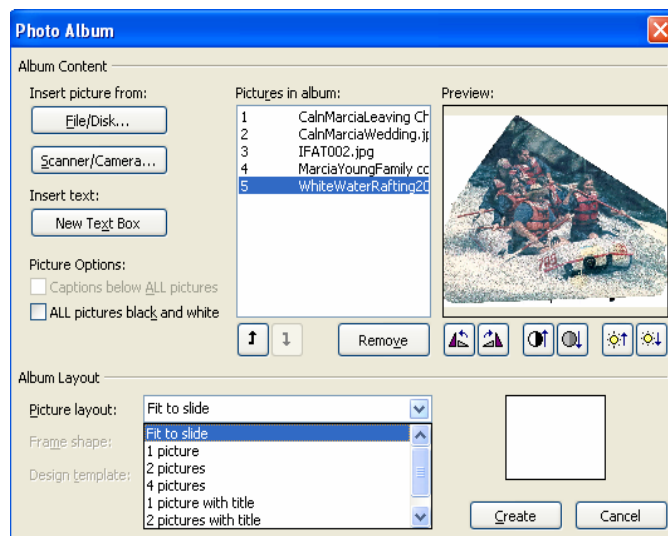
Photo Album

Album Content

Insert picture from:

File/Disk...

Scanner/Camera...

Insert text:

New Text Box

Picture Options:

Captions below ALL pictures

ALL pictures black and white

Pictures in album:

| | |
|---|---|
| 1 | CalnMarciaLeaving Ch |
| 2 | CalnMarciaWedding.jp |
| 3 | IFAT002.jpg |
| 4 | MarciaYoungFamily cc |
| 5 | WhiteWaterRafting20 |

Remove

Preview:

Album Layout

Picture layout: Fit to slide

Frame shape:

Design template:

Fit to slide
1 picture
2 pictures
4 pictures
1 picture with title
2 pictures with title

Create

Cancel